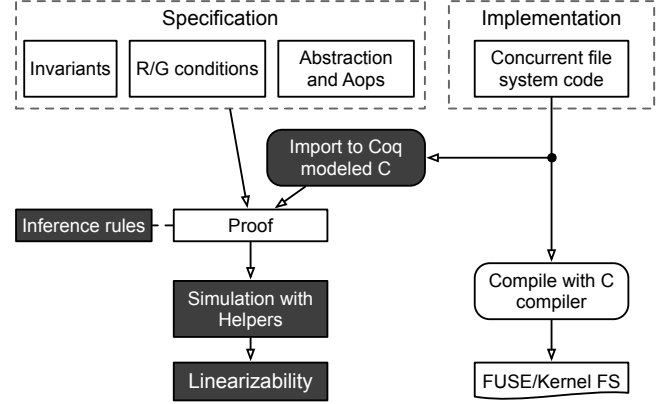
Specification

Invariants

R/G conditions

Abstraction and Aops

Implementation

Concurrent file system code

Import to Coq modeled C

Inference rules

Proof

Simulation with Helpers

Linearizability

Compile with C compiler

FUSE/Kernel FS